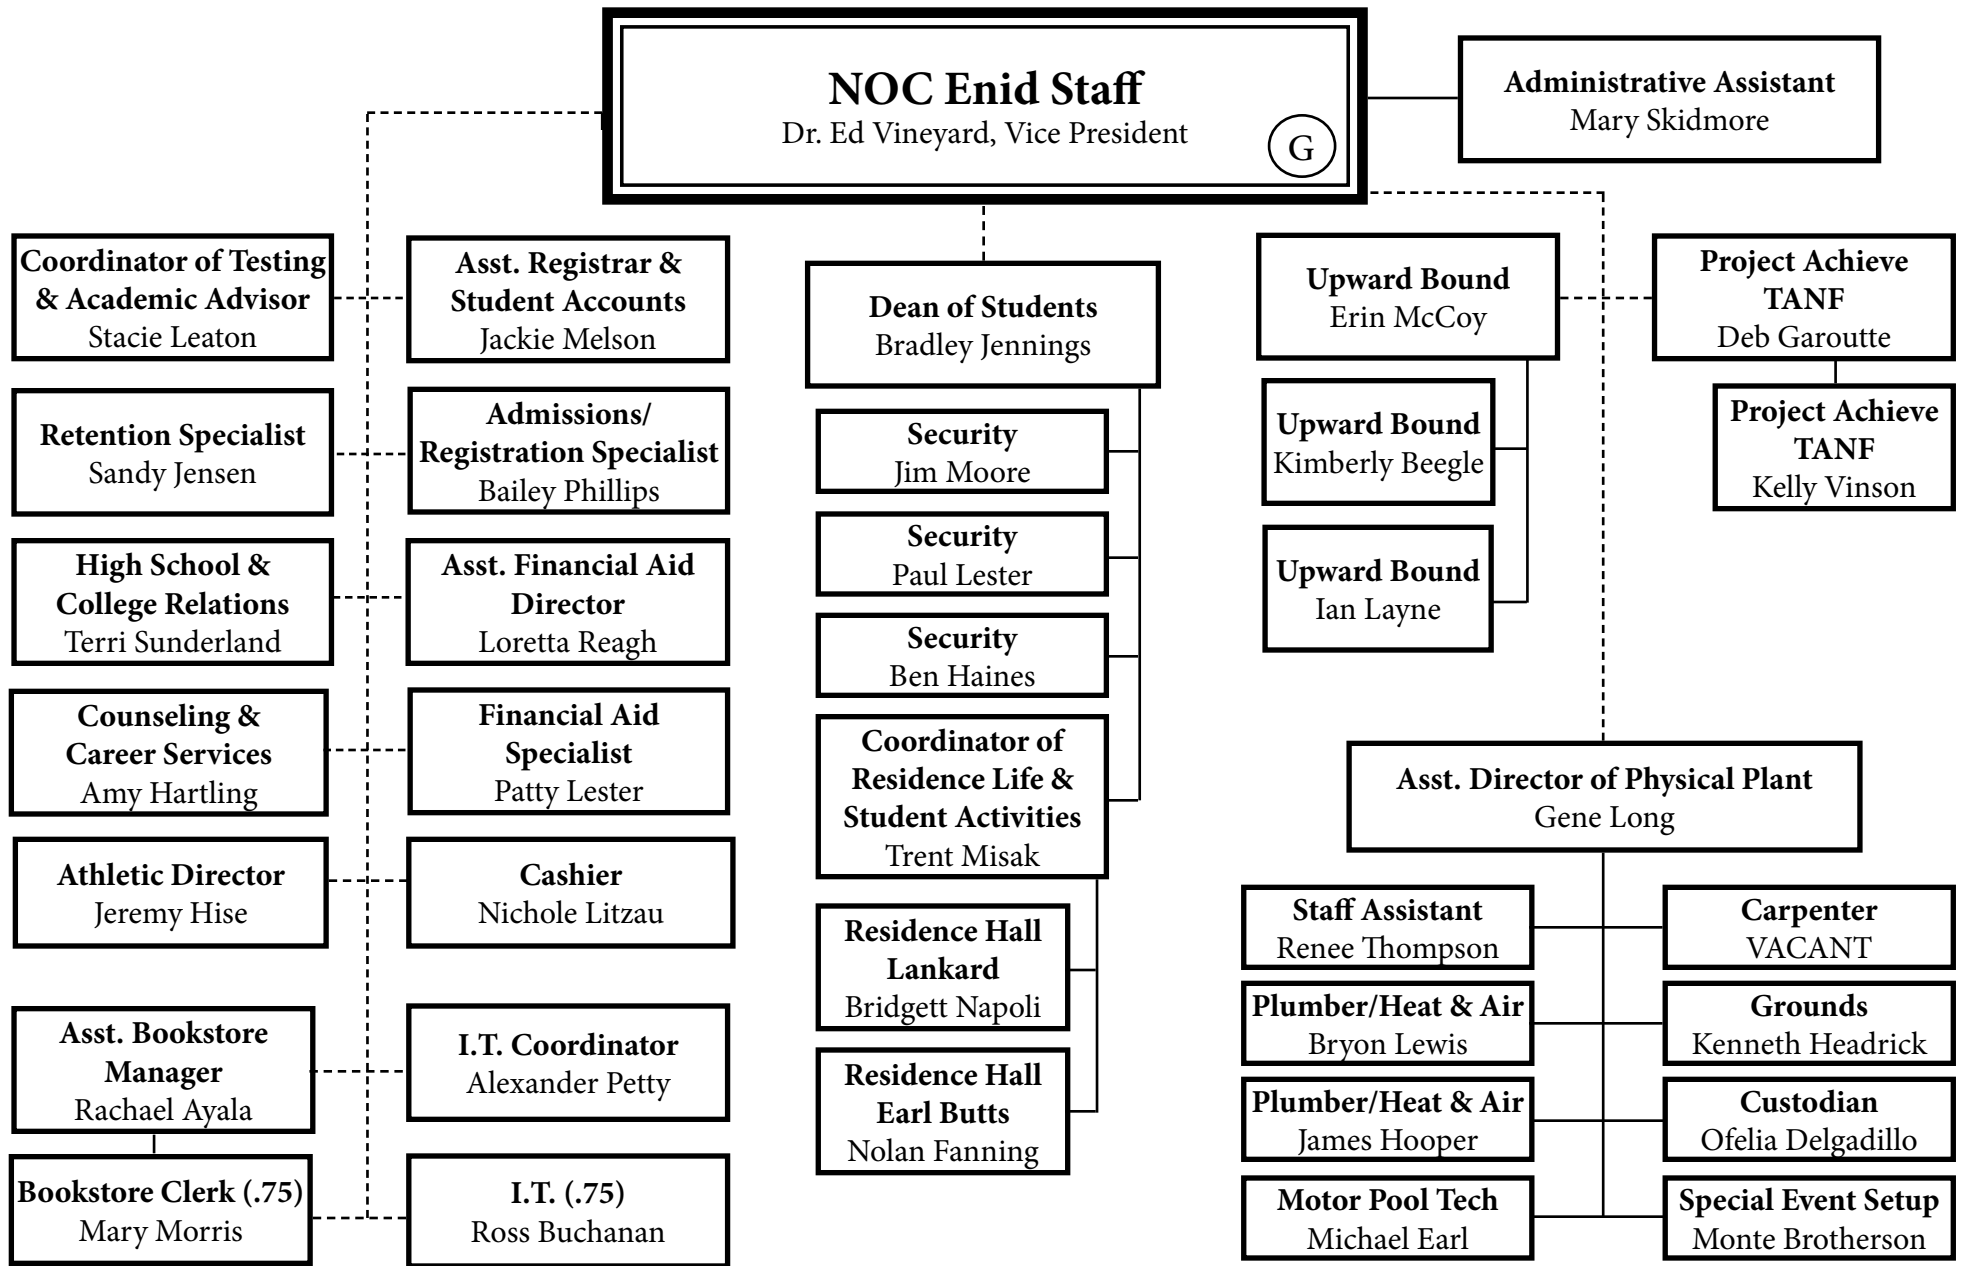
NOC Enid Staff
Dr. Ed Vineyard, Vice President
G

Administrative Assistant
Mary Skidmore

Coordinator of Testing & Academic Advisor
Stacie Leaton

Asst. Registrar & Student Accounts
Jackie Melson

Retention Specialist
Sandy Jensen

Admissions/ Registration Specialist
Bailey Phillips

High School & College Relations
Terri Sunderland

Asst. Financial Aid Director
Loretta Reagh

Counseling & Career Services
Amy Hartling

Financial Aid Specialist
Patty Lester

Athletic Director
Jeremy Hise

Cashier
Nichole Litzau

Asst. Bookstore Manager
Rachael Ayala

I.T. Coordinator
Alexander Petty

Bookstore Clerk (.75)
Mary Morris

I.T. (.75)
Ross Buchanan

Dean of Students
Bradley Jennings

Security
Jim Moore

Security
Paul Lester

Security
Ben Haines

Coordinator of Residence Life & Student Activities
Trent Misak

Residence Hall Lankard
Bridgett Napoli

Residence Hall Earl Butts
Nolan Fanning

Upward Bound
Erin McCoy

Upward Bound
Kimberly Beegle

Upward Bound
Ian Layne

Project Achieve TANF
Deb Garoutte

Project Achieve TANF
Kelly Vinson

Asst. Director of Physical Plant
Gene Long

Staff Assistant
Renee Thompson

Carpenter
VACANT

Plumber/Heat & Air
Bryon Lewis

Grounds
Kenneth Headrick

Plumber/Heat & Air
James Hooper

Custodian
Ofelia Delgadillo

Motor Pool Tech
Michael Earl

Special Event Setup
Monte Brotherson